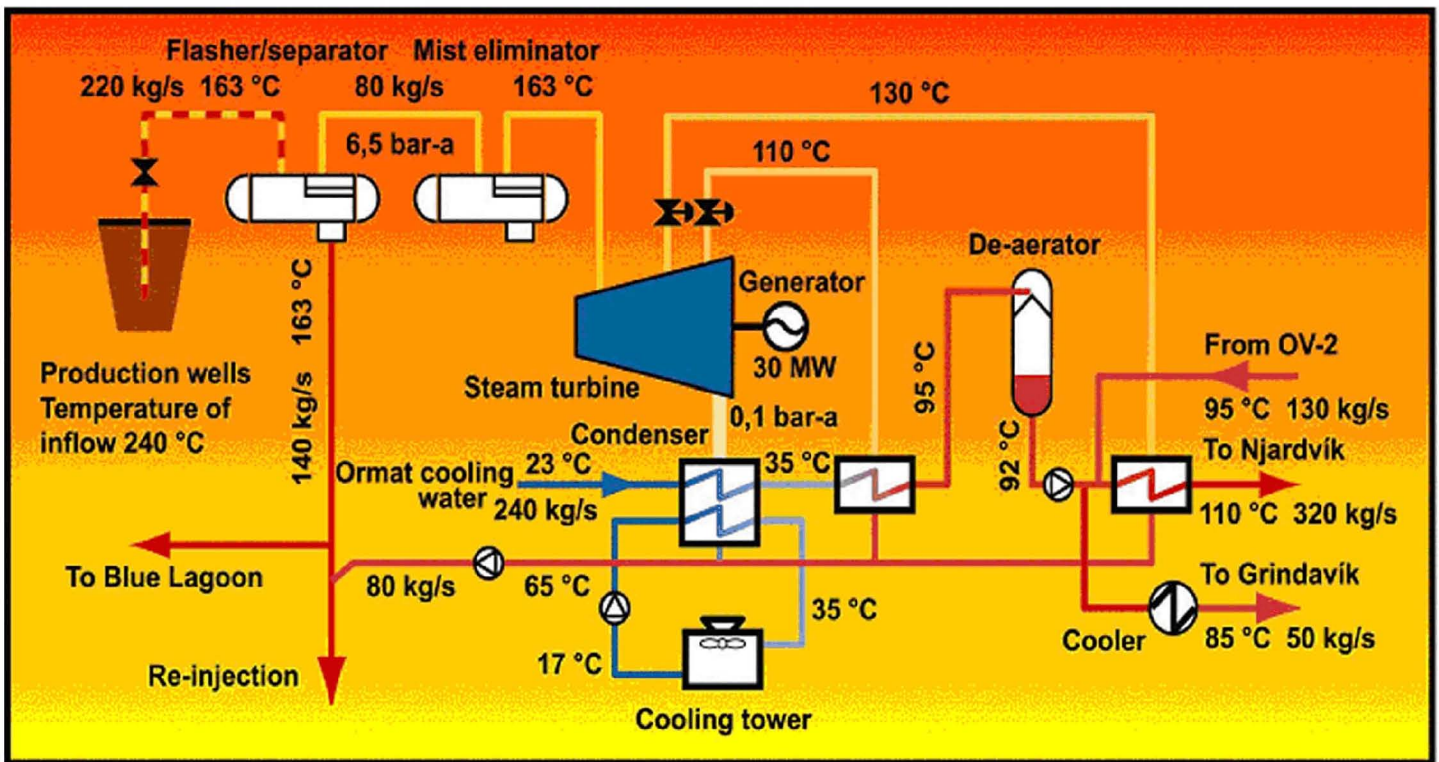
Flasher/separator
220 kg/s 163 °C

Mist eliminator
80 kg/s 163 °C

130 °C

6,5 bar-a

110 °C

De-aerator

Generator

30 MW

Steam turbine

0,1 bar-a

Production wells
Temperature of
inflow 240 °C

163 °C

140 kg/s

95 °C

From OV-2

95 °C 130 kg/s

92 °C

To Njardvík

110 °C 320 kg/s

Condenser

Ormat cooling
water

23 °C

240 kg/s

35 °C

To Blue Lagoon

80 kg/s

65 °C

35 °C

17 °C

Cooling tower

Re-injection

To Grindavík

Cooler

85 °C 50 kg/s